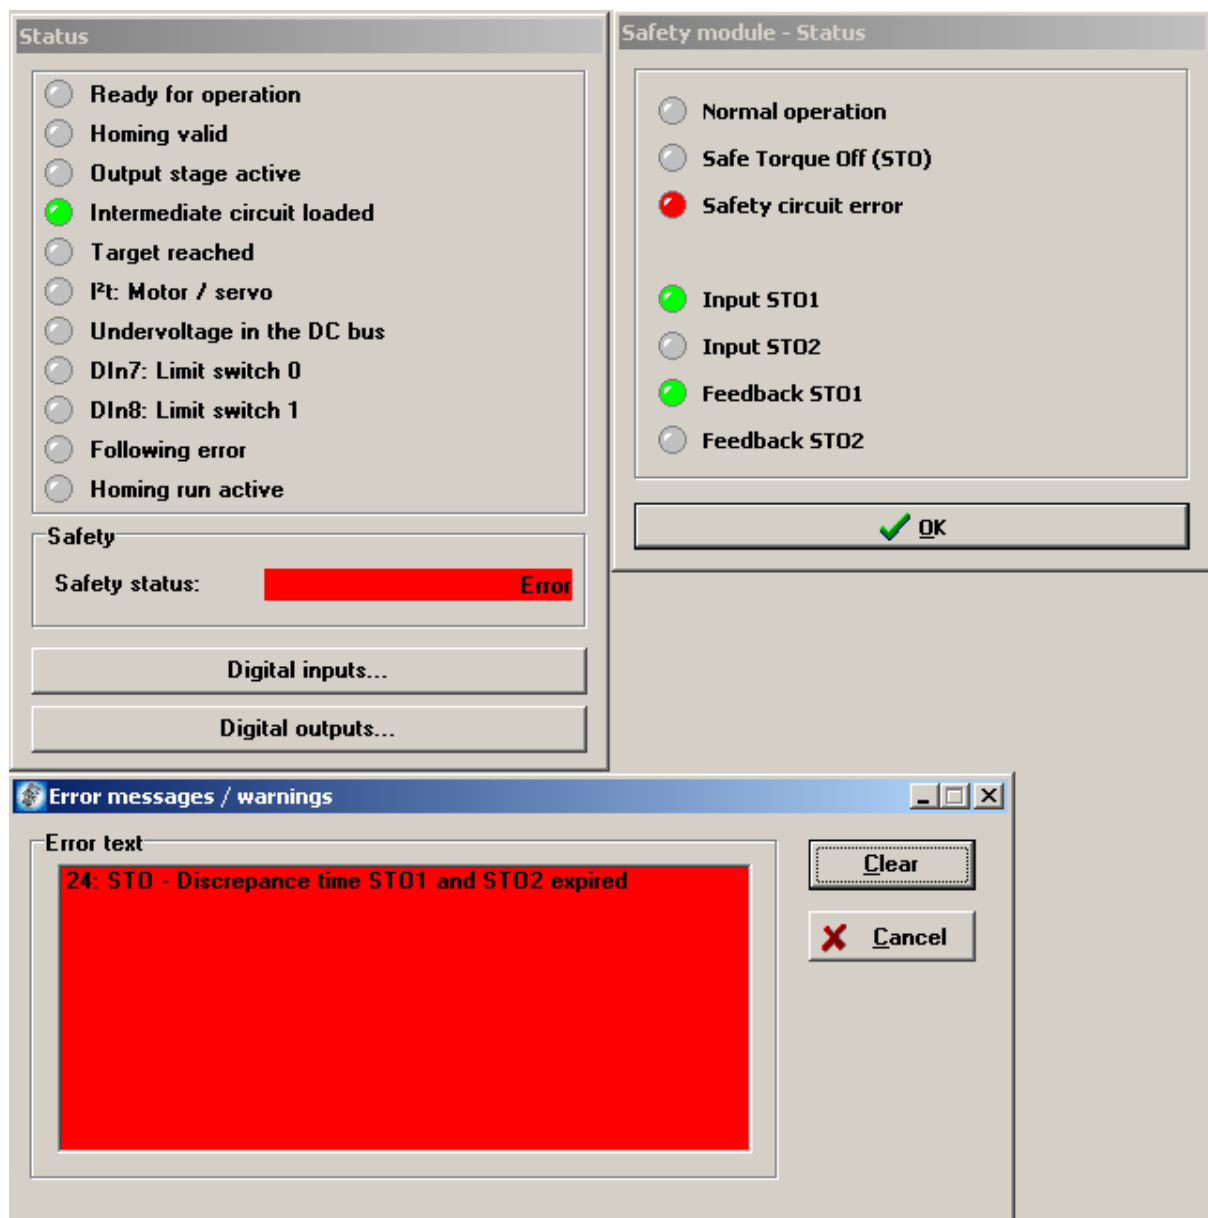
Status

Ready for operation
Homing valid
Output stage active
Intermediate circuit loaded
Target reached
I²t: Motor / servo
Undervoltage in the DC bus
DIn7: Limit switch 0
DIn8: Limit switch 1
Following error
Homing run active

Safety
Safety status: Error

Digital inputs...
Digital outputs...

Safety module - Status

Normal operation
Safe Torque Off (STO)
Safety circuit error

Input STO1
Input STO2
Feedback STO1
Feedback STO2

OK

Error messages / warnings

Error text
24: STO - Discrepance time STO1 and STO2 expired

Clear
Cancel